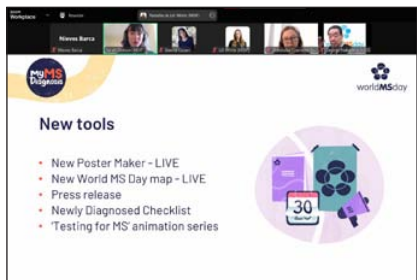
Workplace

Nieves Barca

Nieves Barca

My MS Diagnosis

worldMSday

New tools

New Poster Maker - LIVE
New World MS Day map - LIVE
Press release
Newly Diagnosed Checklist
'Testing for MS' animation series

30